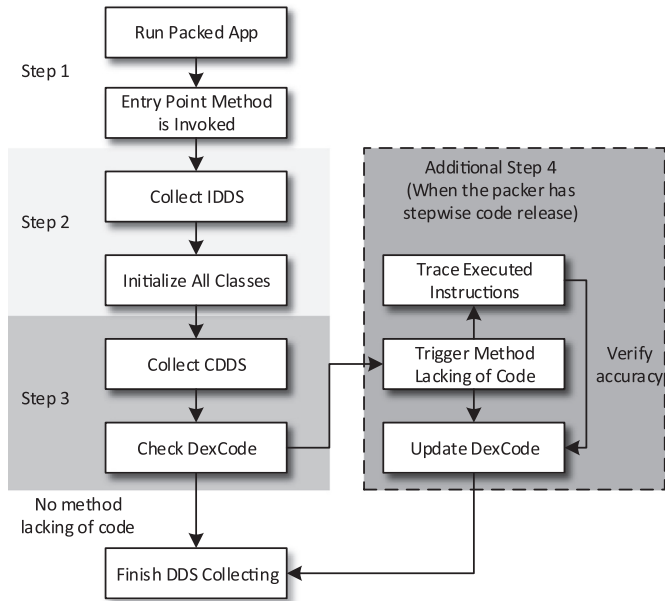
Run Packed App

Step 1

Entry Point Method is Invoked

Step 2

Collect IDDS

Initialize All Classes

Step 3

Collect CDDS

Check DexCode

Additional Step 4 (When the packer has stepwise code release)

Trace Executed Instructions

Trigger Method Lacking of Code

Update DexCode

Verify accuracy

No method lacking of code

Finish DDS Collecting